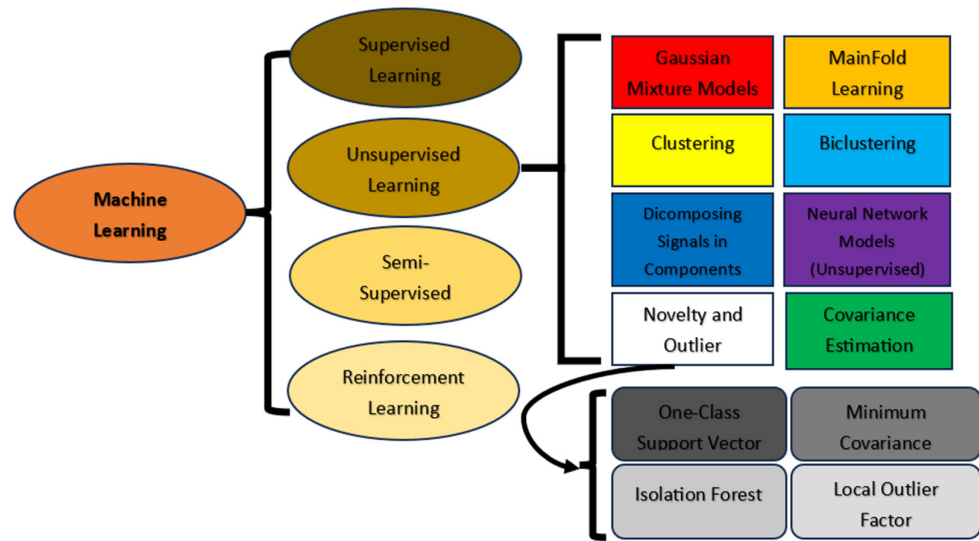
Machine Learning

Supervised Learning

Unsupervised Learning

Semi-Supervised

Reinforcement Learning

Gaussian Mixture Models

MainFold Learning

Clustering

Biclustering

Dicomposing Signals in Components

Neural Network Models (Unsupervised)

Novelty and Outlier

Covariance Estimation

One-Class Support Vector

Minimum Covariance

Isolation Forest

Local Outlier Factor